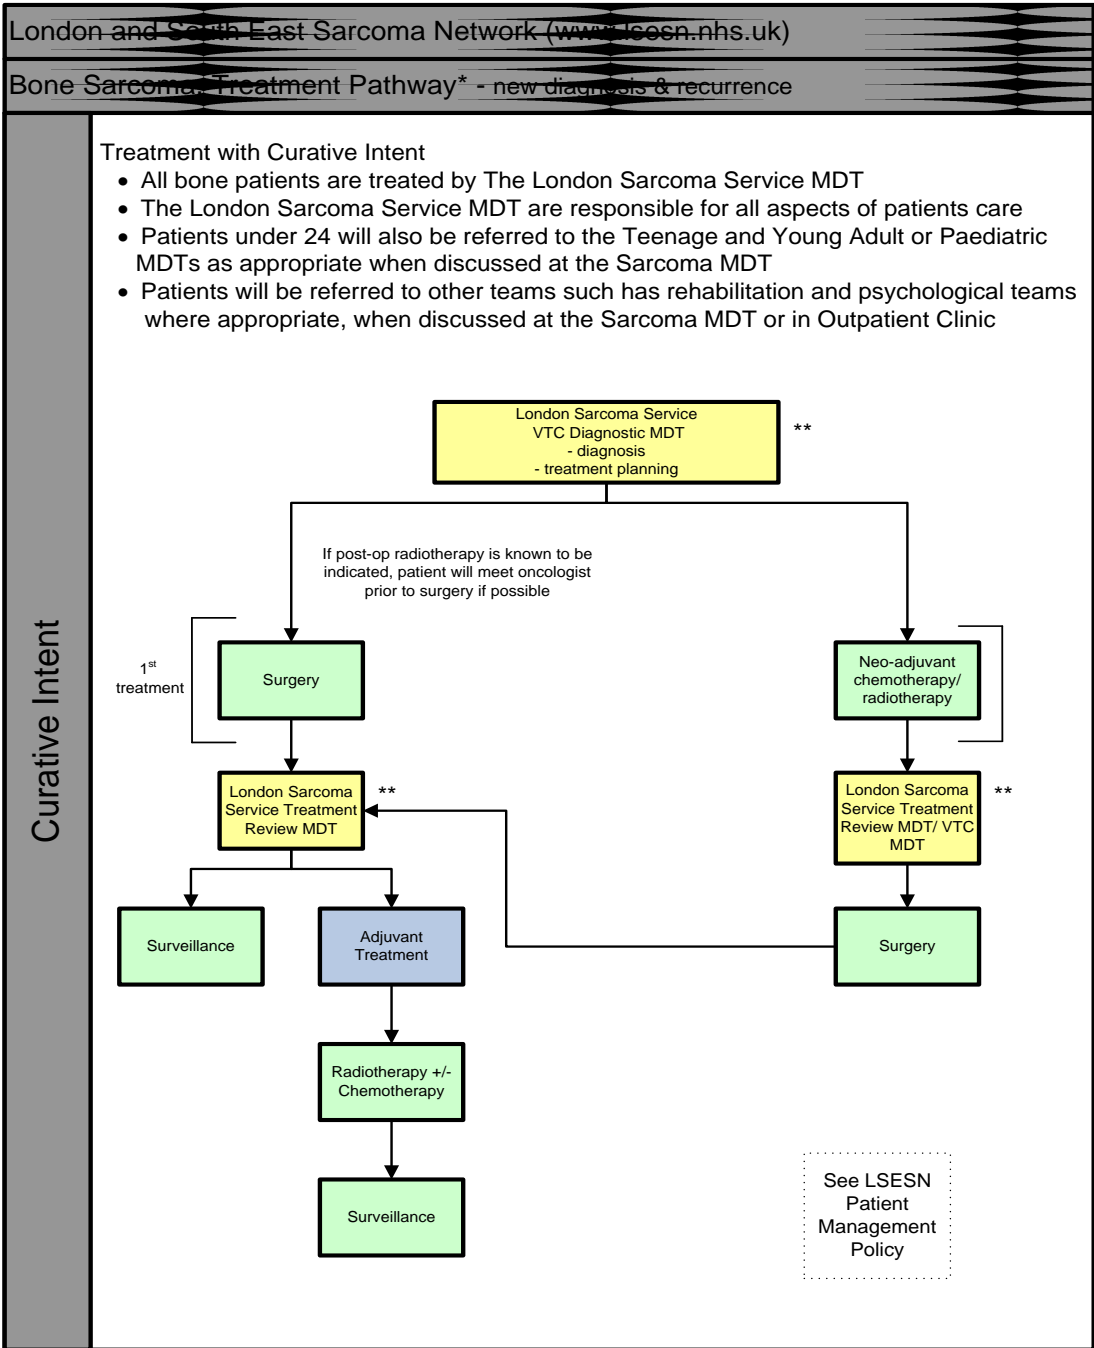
London and South East Sarcoma Network (www.lsesn.nhs.uk)

Bone Sarcoma Treatment Pathway* - new diagnosis & recurrence

Curative Intent

Treatment with Curative Intent
• All bone patients are treated by The London Sarcoma Service MDT
• The London Sarcoma Service MDT are responsible for all aspects of patients care
• Patients under 24 will also be referred to the Teenage and Young Adult or Paediatric MDTs as appropriate when discussed at the Sarcoma MDT
• Patients will be referred to other teams such has rehabilitation and psychological teams where appropriate, when discussed at the Sarcoma MDT or in Outpatient Clinic

London Sarcoma Service VTC Diagnostic MDT - diagnosis - treatment planning

**

If post-op radiotherapy is known to be indicated, patient will meet oncologist prior to surgery if possible

$1^{st}$ treatment

Surgery

Neo-adjuvant chemotherapy/ radiotherapy

London Sarcoma Service Treatment Review MDT

**

London Sarcoma Service Treatment Review MDT/ VTC MDT

**

Surveillance

Adjuvant Treatment

Surgery

Radiotherapy +/- Chemotherapy

Surveillance

See LSESN Patient Management Policy